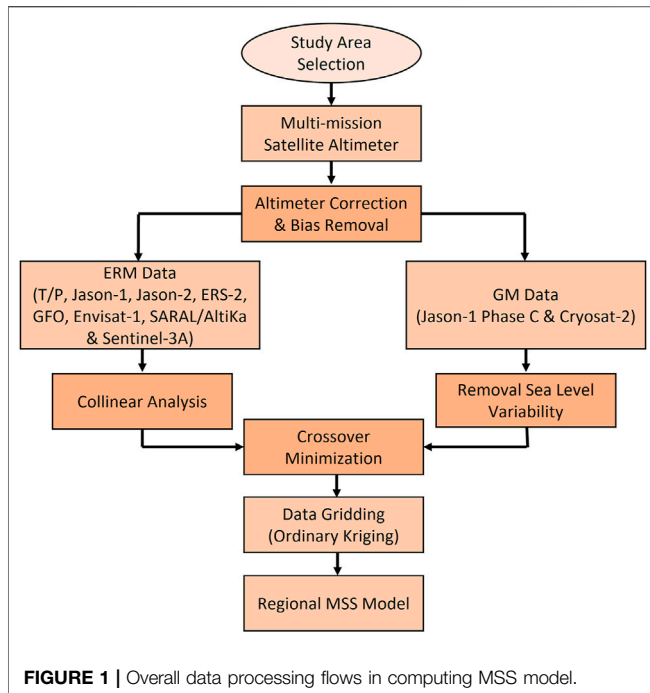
Study Area Selection

Multi-mission Satellite Altimeter

Altimeter Correction & Bias Removal

ERM Data (T/P, Jason-1, Jason-2, ERS-2, GFO, Envisat-1, SARAL/AltiKa & Sentinel-3A)

GM Data (Jason-1 Phase C & Cryosat-2)

Collinear Analysis

Removal Sea Level Variability

Crossover Minimization

Data Gridding (Ordinary Kriging)

Regional MSS Model

FIGURE 1 | Overall data processing flows in computing MSS model.